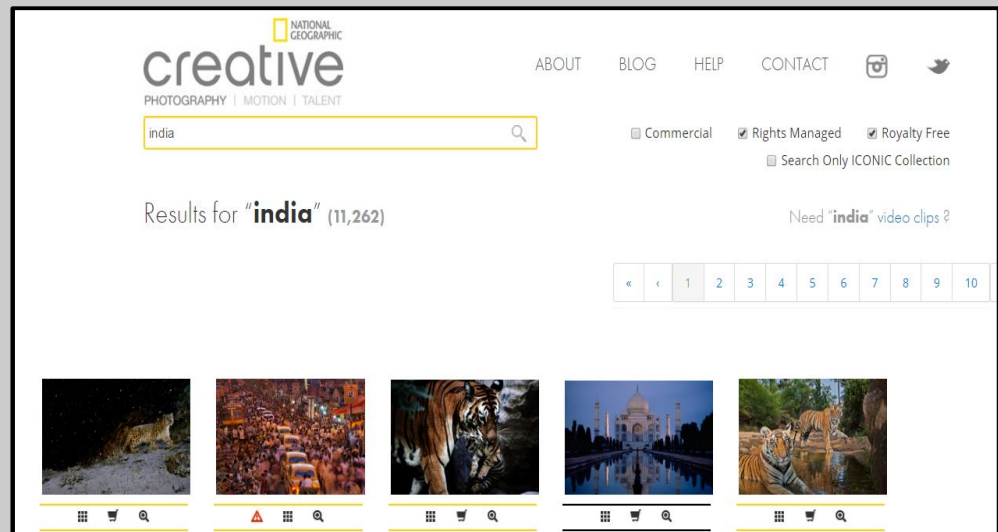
NATIONAL GEOGRAPHIC

creative

PHOTOGRAPHY | MOTION | TALENT

ABOUT BLOG HELP CONTACT

india

Commercial Rights Managed Royalty Free

Search Only ICONIC Collection

Results for "india" (11,262)

Need "india" video clips ?

« ‹ 1 2 3 4 5 6 7 8 9 10